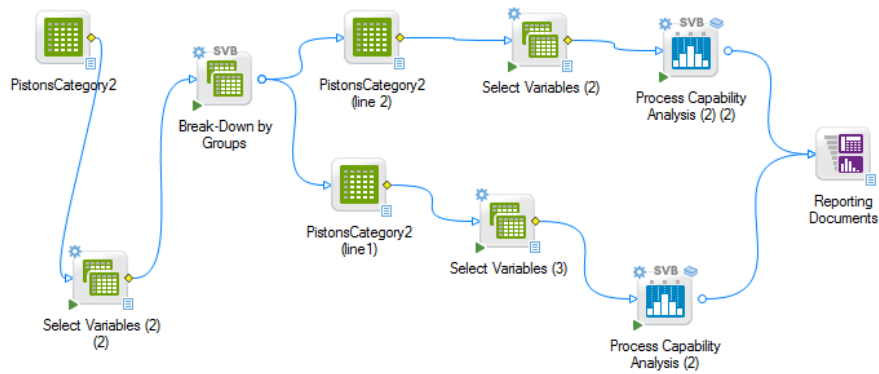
PistonsCategory2

SVB

Break-Down by Groups

PistonsCategory2 (line 2)

Select Variables (2)

SVB

Process Capability Analysis (2) (2)

Reporting Documents

PistonsCategory2 (line1)

Select Variables (3)

SVB

Process Capability Analysis (2)

Select Variables (2) (2)